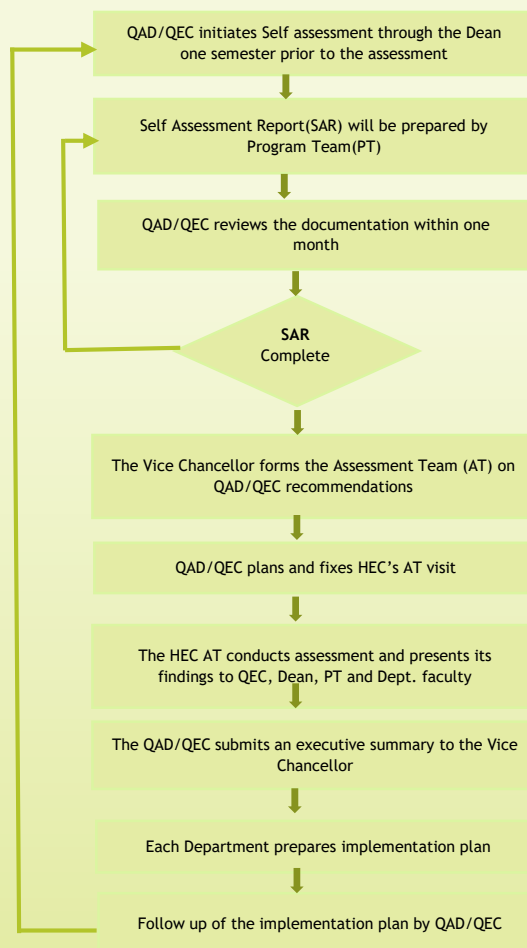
QAD/QEC initiates Self assessment through the Dean one semester prior to the assessment

Self Assessment Report(SAR) will be prepared by Program Team(PT)

QAD/QEC reviews the documentation within one month

SAR
Complete

The Vice Chancellor forms the Assessment Team (AT) on QAD/QEC recommendations

QAD/QEC plans and fixes HEC's AT visit

The HEC AT conducts assessment and presents its findings to QEC, Dean, PT and Dept. faculty

The QAD/QEC submits an executive summary to the Vice Chancellor

Each Department prepares implementation plan

Follow up of the implementation plan by QAD/QEC